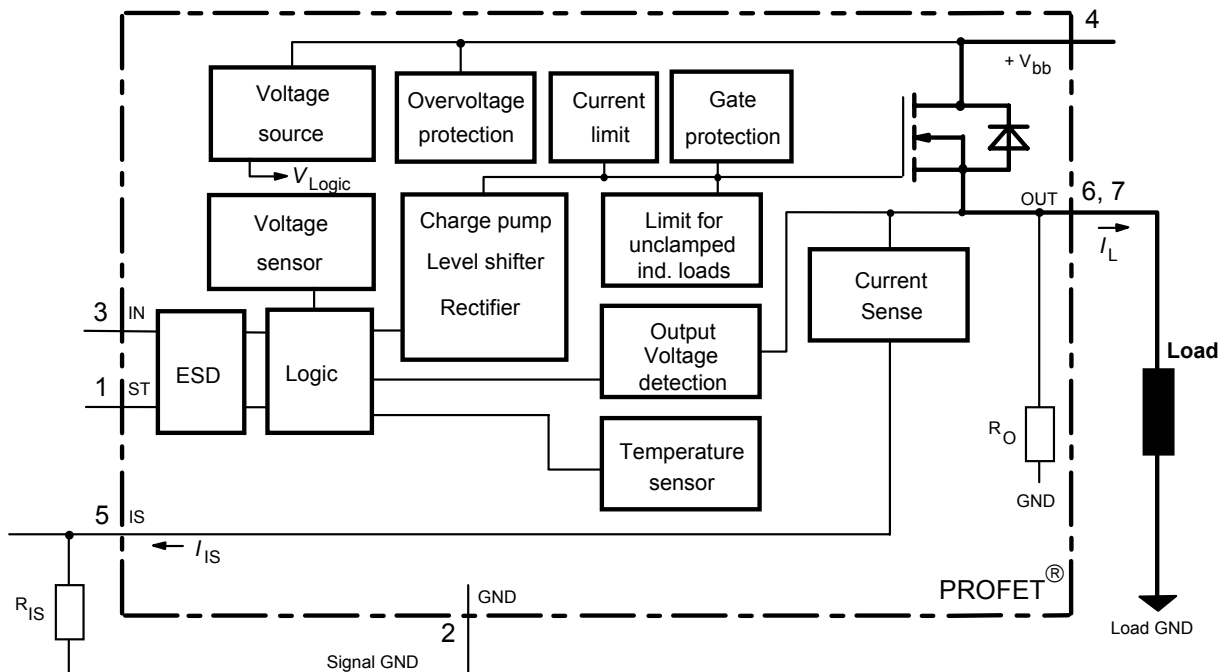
4

+ $V_{bb}$

Voltage source

$V_{Logic}$

Overvoltage protection

Current limit

Gate protection

Voltage sensor

Charge pump
Level shifter
Rectifier

Limit for unclamped ind. loads

OUT

6, 7

$I_L$

Current Sense

3 IN

1 ST

ESD

Logic

Output Voltage detection

Load

Temperature sensor

$R_O$

GND

5 IS

$I_{IS}$

$R_{IS}$

GND

2

Signal GND

PROFET®

Load GND